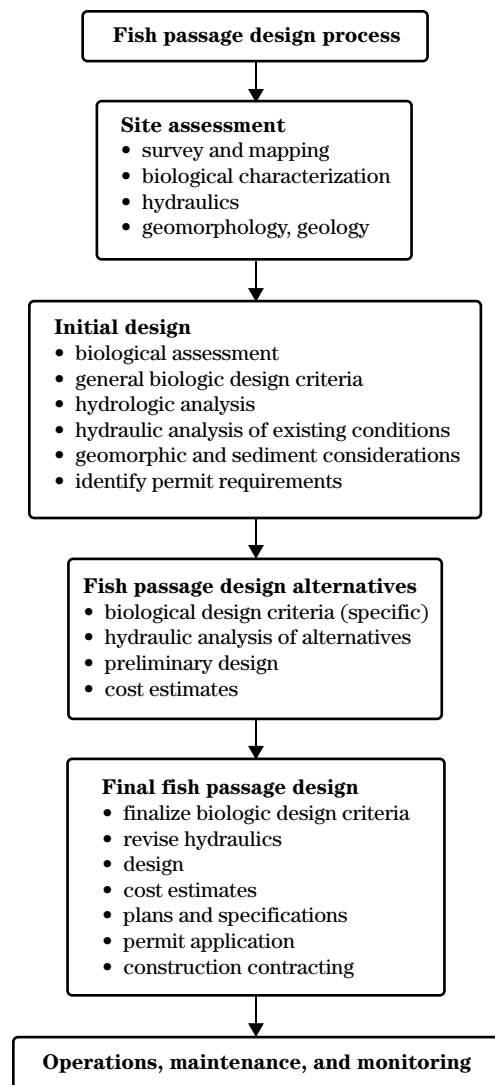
Fish passage design process

Site assessment
• survey and mapping
• biological characterization
• hydraulics
• geomorphology, geology

Initial design
• biological assessment
• general biologic design criteria
• hydrologic analysis
• hydraulic analysis of existing conditions
• geomorphic and sediment considerations
• identify permit requirements

Fish passage design alternatives
• biological design criteria (specific)
• hydraulic analysis of alternatives
• preliminary design
• cost estimates

Final fish passage design
• finalize biologic design criteria
• revise hydraulics
• design
• cost estimates
• plans and specifications
• permit application
• construction contracting

Operations, maintenance, and monitoring